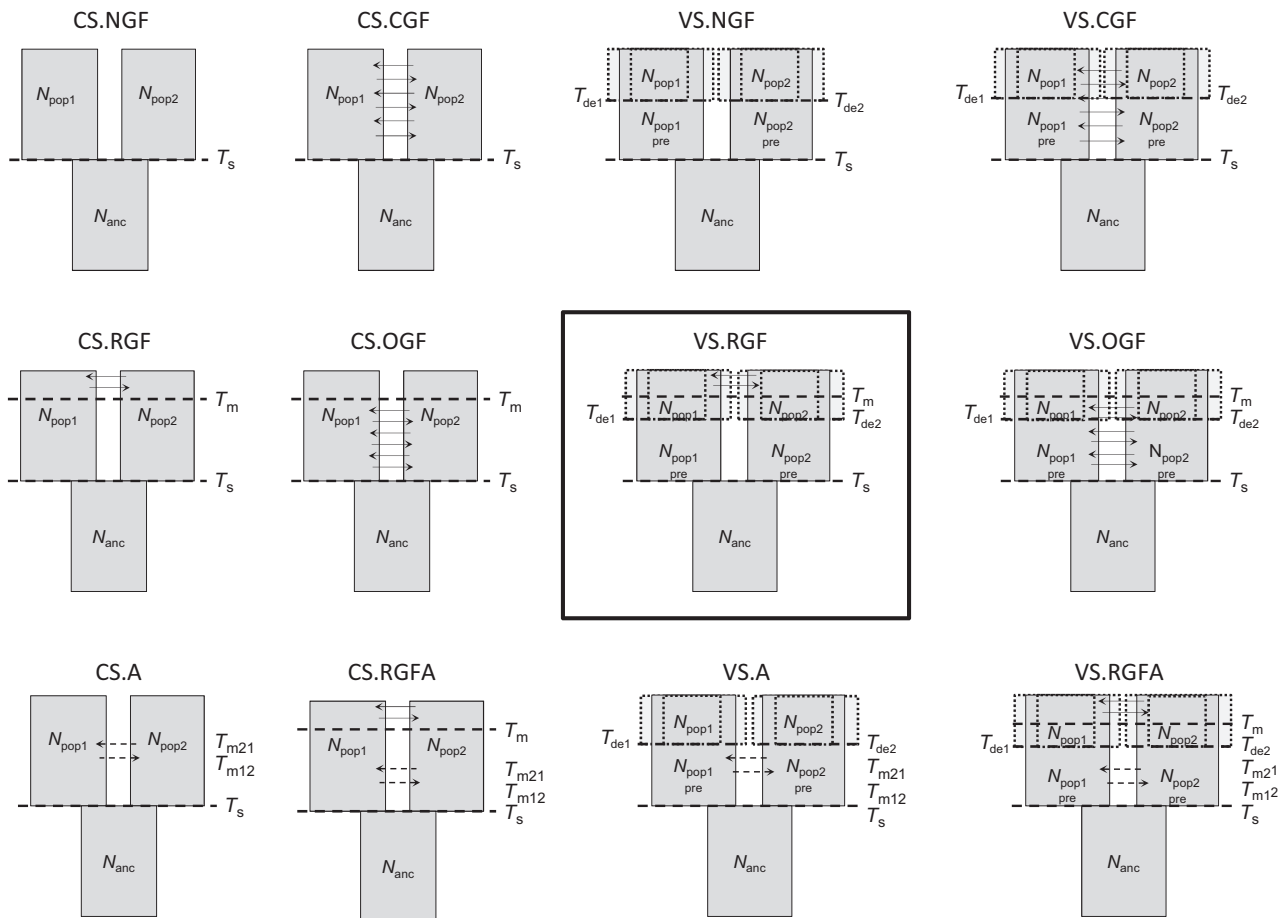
CS.NGF

$N_{pop1}$ $N_{pop2}$ $T_s$ $N_{anc}$

CS.CGF

$N_{pop1}$ $N_{pop2}$ $T_s$ $N_{anc}$

VS.NGF

$T_{de1}$ $N_{pop1}$ $N_{pop2}$ $T_{de2}$ $N_{pop1}$ pre $N_{pop2}$ pre $T_s$ $N_{anc}$

VS.CGF

$T_{de1}$ $N_{pop1}$ $N_{pop2}$ $T_{de2}$ $N_{pop1}$ pre $N_{pop2}$ pre $T_s$ $N_{anc}$

CS.RGF

$N_{pop1}$ $N_{pop2}$ $T_m$ $T_s$ $N_{anc}$

CS.OGF

$N_{pop1}$ $N_{pop2}$ $T_m$ $T_s$ $N_{anc}$

VS.RGF

$T_m$ $T_{de1}$ $N_{pop1}$ $N_{pop2}$ $T_{de2}$ $N_{pop1}$ pre $N_{pop2}$ pre $T_s$ $N_{anc}$

VS.OGF

$T_m$ $T_{de1}$ $N_{pop1}$ $N_{pop2}$ $T_{de2}$ $N_{pop1}$ pre $N_{pop2}$ pre $T_s$ $N_{anc}$

CS.A

$N_{pop1}$ $N_{pop2}$ $T_{m21}$ $T_{m12}$ $T_s$ $N_{anc}$

CS.RGFA

$N_{pop1}$ $N_{pop2}$ $T_m$ $T_{m21}$ $T_{m12}$ $T_s$ $N_{anc}$

VS.A

$T_{de1}$ $N_{pop1}$ $N_{pop2}$ $T_{de2}$ $N_{pop1}$ pre $N_{pop2}$ pre $T_{m21}$ $T_{m12}$ $T_s$ $N_{anc}$

VS.RGFA

$T_m$ $T_{de1}$ $N_{pop1}$ $N_{pop2}$ $T_{de2}$ $N_{pop1}$ pre $N_{pop2}$ pre $T_{m21}$ $T_{m12}$ $T_s$ $N_{anc}$